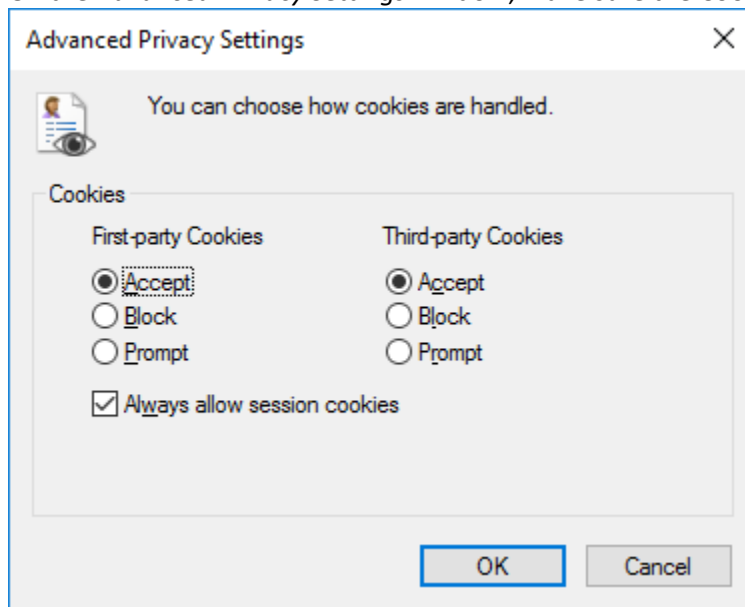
Advanced Privacy Settings

You can choose how cookies are handled.

Cookies

First-party Cookies

Accept

Block

Prompt

Third-party Cookies

Accept

Block

Prompt

Always allow session cookies

OK

Cancel